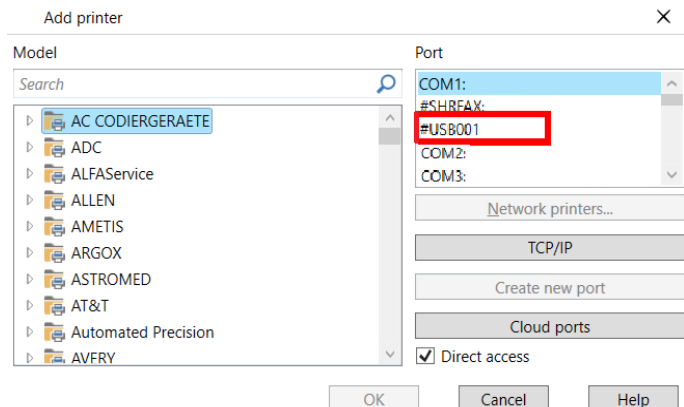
Add printer

Model

Search

AC CODIERGERAETE
ADC
ALFAService
ALLEN
AMETIS
ARGOX
ASTROMED
AT&T
Automated Precision
AVERY

Port

COM1:
#SHRFAX:
#USB001
COM2:
COM3:

Network printers...

TCP/IP

Create new port

Cloud ports

Direct access

OK

Cancel

Help